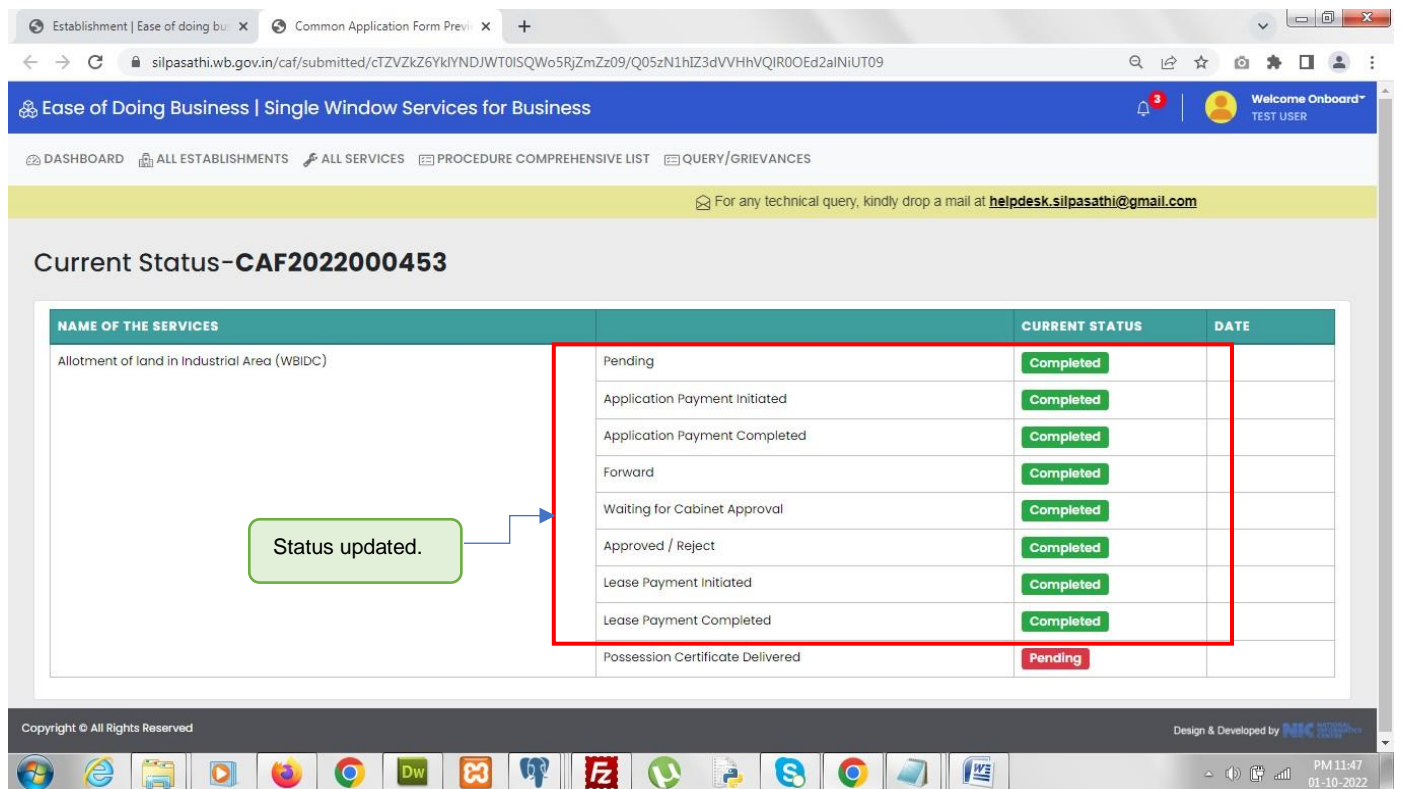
Establishment | Ease of doing bu ×   Common Application Form Previ ×   +

silpasathi.wb.gov.in/caf/submitted/cTZVZkZ6YklYNDJWT0lSQWo5RjZmZz09/Q05zN1hIZ3dVVHhVQlR0OEd2alNiUT09

Ease of Doing Business | Single Window Services for Business

3

Welcome Onboard
TEST USER

DASHBOARD   ALL ESTABLISHMENTS   ALL SERVICES   PROCEDURE COMPREHENSIVE LIST   QUERY/GRIEVANCES

For any technical query, kindly drop a mail at helpdesk.silpasathi@gmail.com

Current Status-CAF2022000453

| NAME OF THE SERVICES | | CURRENT STATUS | DATE |
|---|---|---|---|
| Allotment of land in Industrial Area (WBIDC) | Pending | Completed | |
| | Application Payment Initiated | Completed | |
| | Application Payment Completed | Completed | |
| | Forward | Completed | |
| | Waiting for Cabinet Approval | Completed | |
| | Approved / Reject | Completed | |
| | Lease Payment Initiated | Completed | |
| | Lease Payment Completed | Completed | |
| | Possession Certificate Delivered | Pending | |

Status updated.

Copyright © All Rights Reserved

Design & Developed by NIC

PM 11:47
01-10-2022